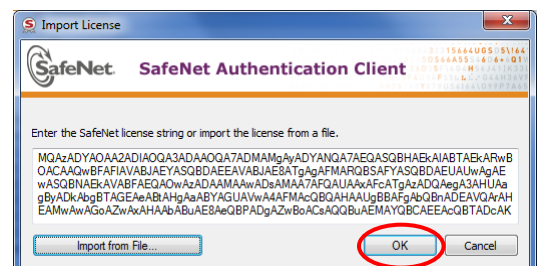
Import License

SafeNet

SafeNet Authentication Client

Enter the SafeNet license string or import the license from a file.

MQAzADYAOAA2ADIAOQA3ADAAOQA7ADMAMgAyADYANQA7AEQASQBHAEkAIABTAEkARwBOACAAQwBFAFIAVABJAEYASQBDAEEAVABJAE8ATgAgAFMARQBSAFYASQBDAEUAUwAgAEwASQBNAEkAVABFAEQAOwAzADAAMAAwADsAMAA7AFQAUAAxAFcATgAzADQAegA3AHUAagByADkAbgBTAGEAeABtAHgAaABYAGUAVwA4AFMAcQBQAHAAUgBBAFgAbQBnADEAVQArAHEAMwAwAGoAZwAxAHAAbABuAE8AeQBPADgAZwBoACsAQQBuAEMAYQBCAEEAcQBTADcAK

Import from File...

OK

Cancel